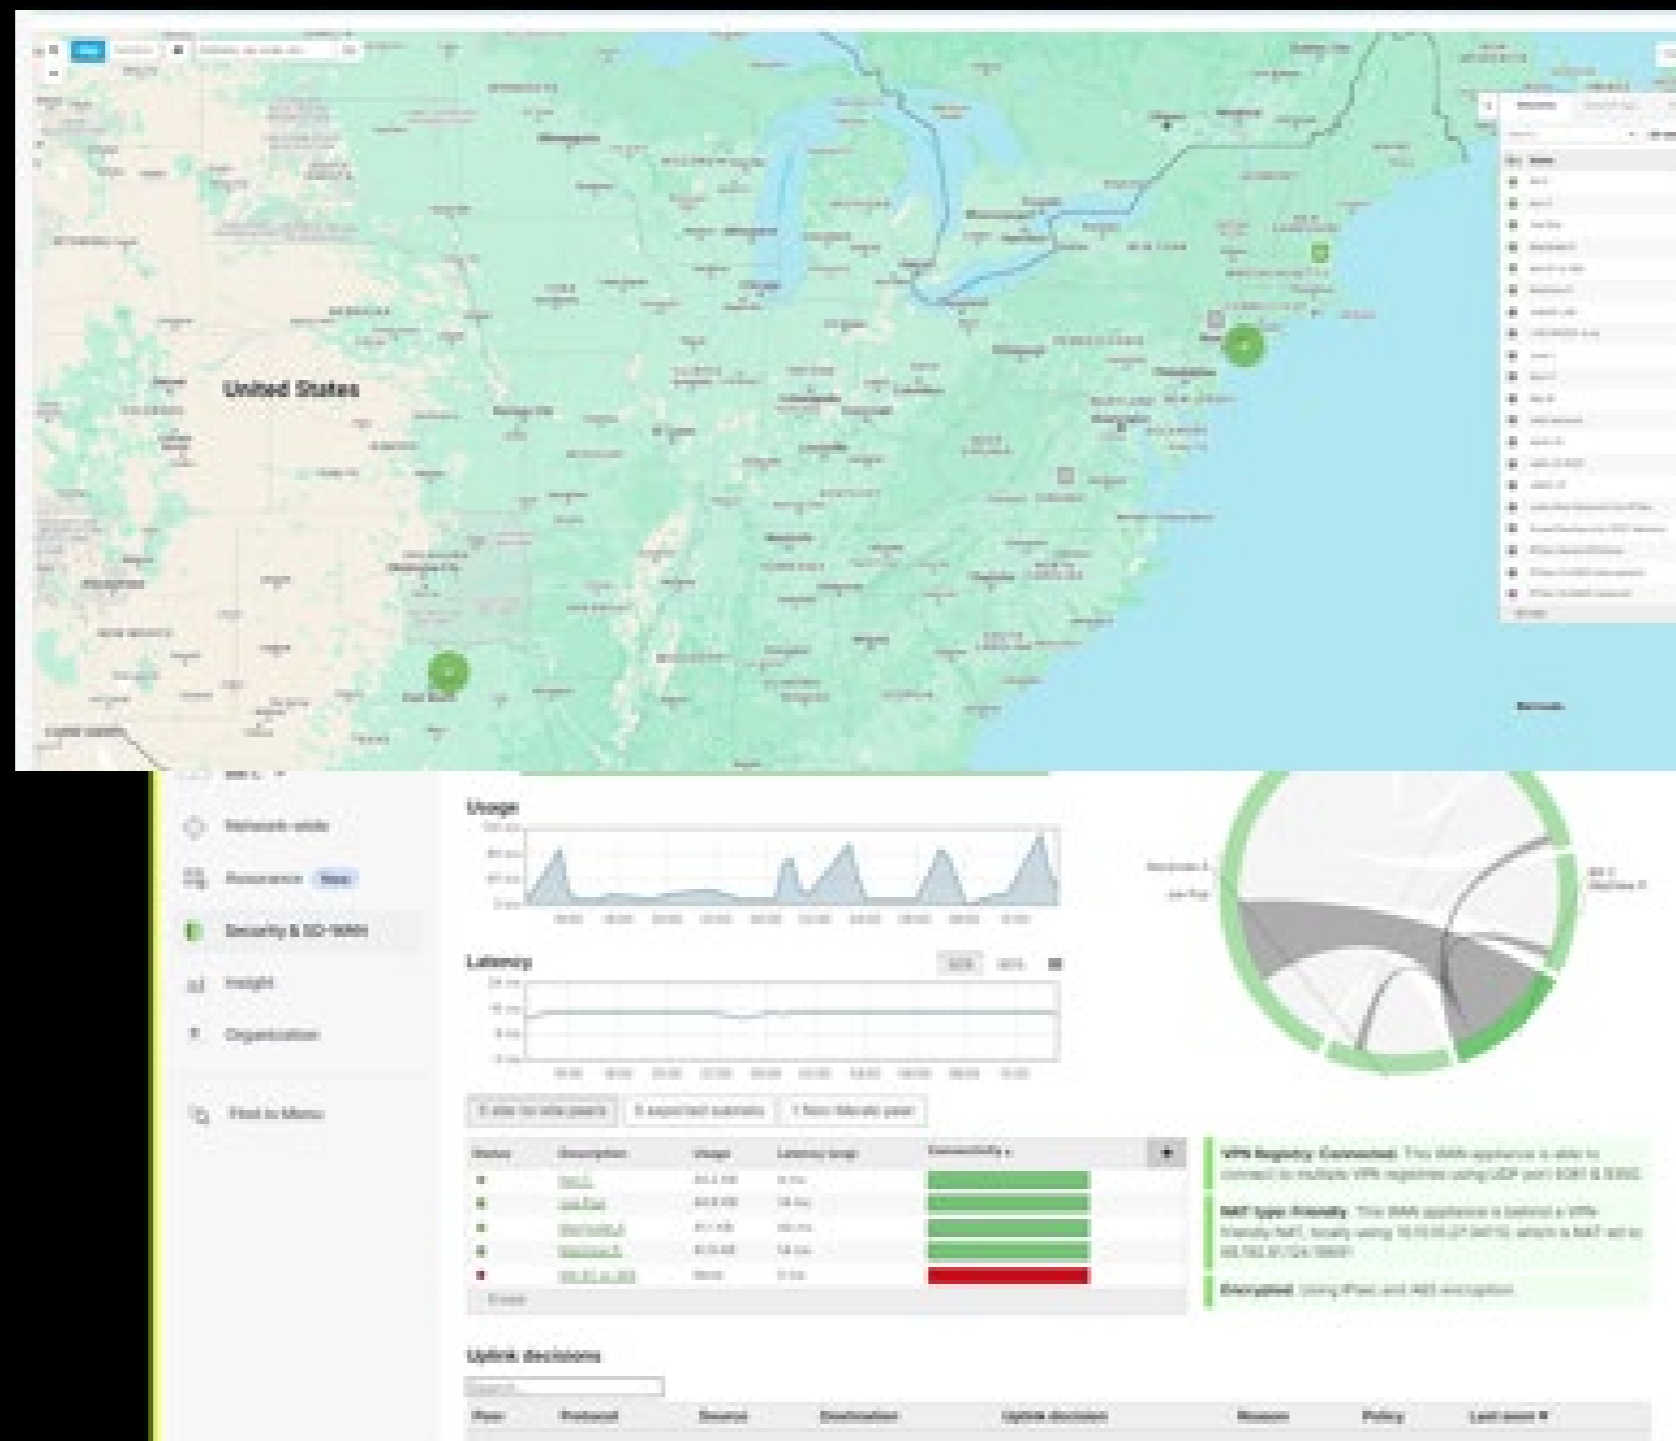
United States

Network-wide

Assurance New

Security & SD-WAN

Insight

Organization

Find in Menu

Usage

Latency

Status | Description | Usage | Latency (avg) | Connectivity
--- | --- | --- | --- | ---

VPN Registry: Connected. This MX appliance is able to connect to multiple VPN registries using UDP port 9350 & 9351.

NAT type: Friendly. This MX appliance is behind a VPN-friendly NAT.

Encrypted: Using IPsec and AES encryption.

Uplink decisions

Search...

| Flow | Protocol | Source | Destination | Uplink decision | Reason | Policy | Last seen |
| --- | --- | --- | --- | --- | --- | --- | --- |